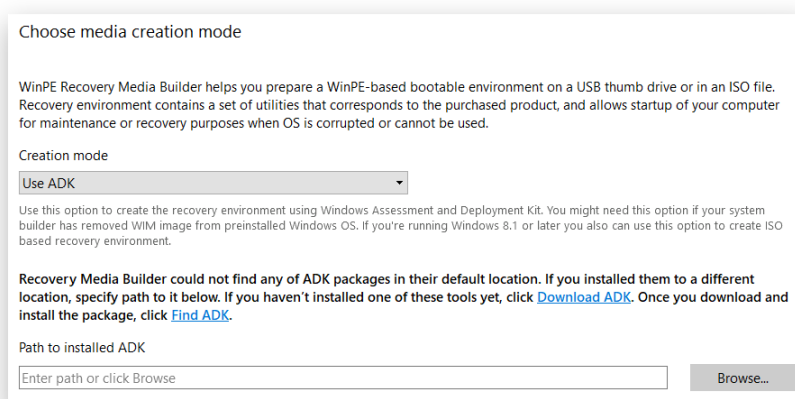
Choose media creation mode

WinPE Recovery Media Builder helps you prepare a WinPE-based bootable environment on a USB thumb drive or in an ISO file. Recovery environment contains a set of utilities that corresponds to the purchased product, and allows startup of your computer for maintenance or recovery purposes when OS is corrupted or cannot be used.

Creation mode

Use ADK

Use this option to create the recovery environment using Windows Assessment and Deployment Kit. You might need this option if your system builder has removed WIM image from preinstalled Windows OS. If you're running Windows 8.1 or later you also can use this option to create ISO based recovery environment.

Recovery Media Builder could not find any of ADK packages in their default location. If you installed them to a different location, specify path to it below. If you haven't installed one of these tools yet, click Download ADK. Once you download and install the package, click Find ADK.

Path to installed ADK

Enter path or click Browse

Browse...